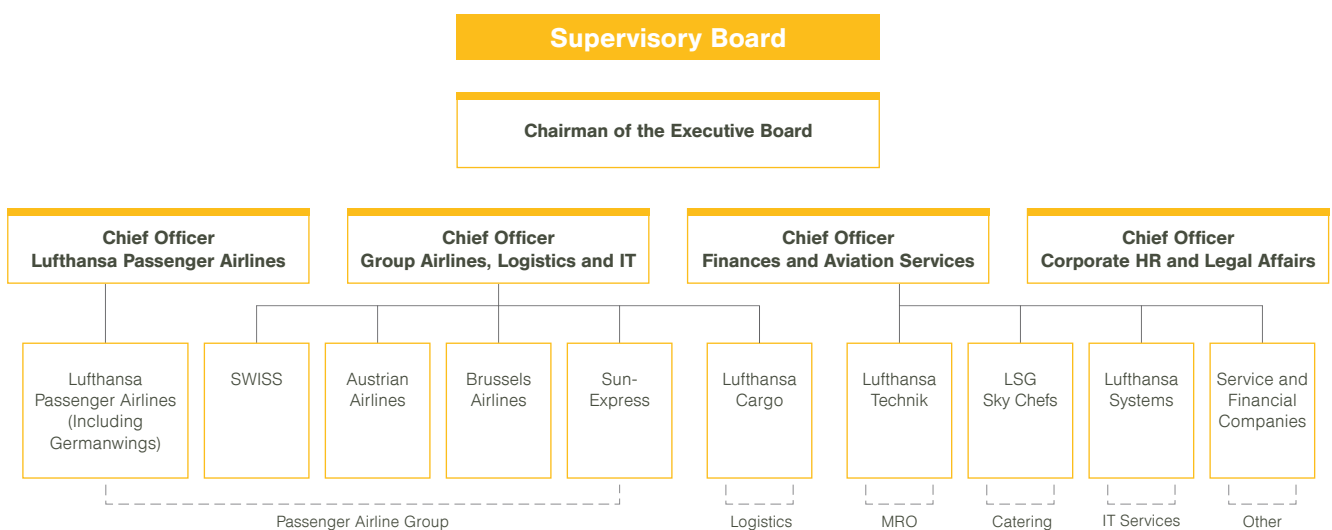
Supervisory Board

Chairman of the Executive Board

Chief Officer
Lufthansa Passenger Airlines

Chief Officer
Group Airlines, Logistics and IT

Chief Officer
Finances and Aviation Services

Chief Officer
Corporate HR and Legal Affairs

Lufthansa Passenger Airlines (Including Germanwings)

SWISS

Austrian Airlines

Brussels Airlines

Sun-Express

Lufthansa Cargo

Lufthansa Technik

LSG Sky Chefs

Lufthansa Systems

Service and Financial Companies

Passenger Airline Group

Logistics

MRO

Catering

IT Services

Other